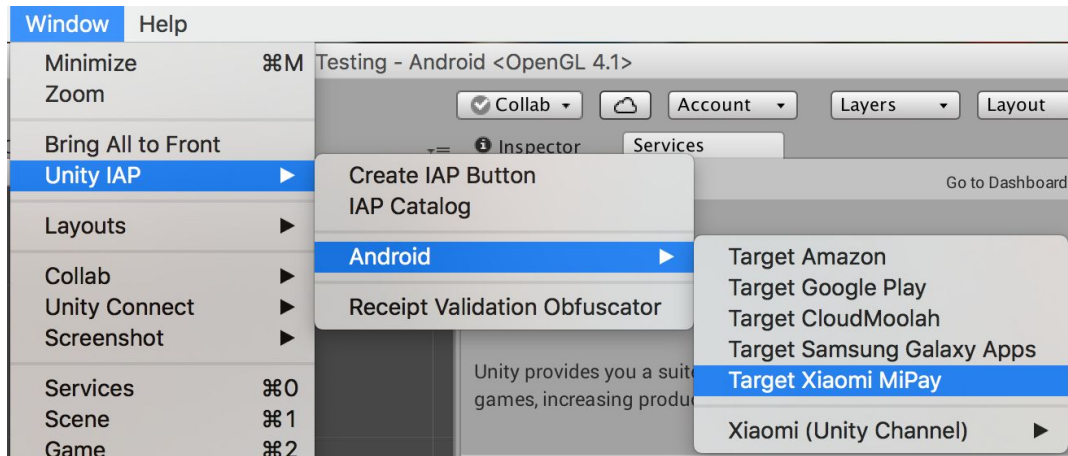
Window Help

Minimize ⌘M
Zoom

Bring All to Front
Unity IAP ▶

Layouts ▶

Collab ▶
Unity Connect ▶
Screenshot ▶

Services ⌘0
Scene ⌘1
Game ⌘2

Testing - Android <OpenGL 4.1>

Collab ▾ Account ▾ Layers ▾ Layout

Inspector Services

Go to Dashboard

Create IAP Button
IAP Catalog

Android ▶

Receipt Validation Obfuscator

Target Amazon
Target Google Play
Target CloudMoolah
Target Samsung Galaxy Apps
Target Xiaomi MiPay

Xiaomi (Unity Channel) ▶

Unity provides you a suit
games, increasing produ